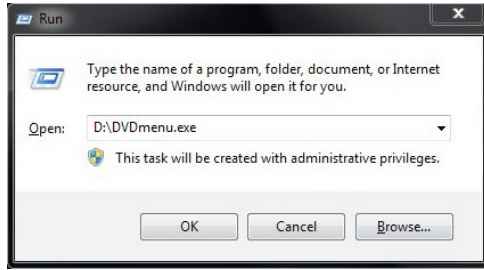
Run

x

Type the name of a program, folder, document, or Internet resource, and Windows will open it for you.

Open: D:\DVDmenu.exe

This task will be created with administrative privileges.

OK Cancel Browse...